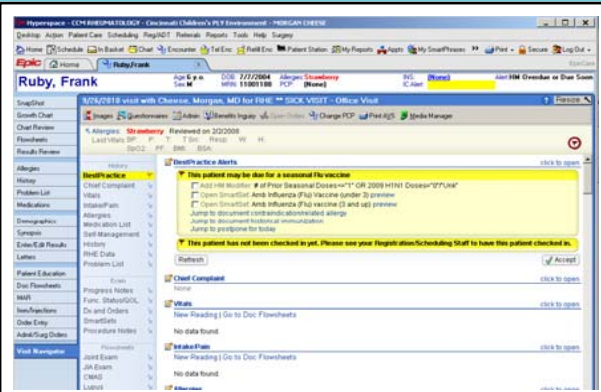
Hyperspace - CCM RHEUMATOLOGY - Cincinnati Children's PLY Environment - MORGAN CHEESE

Desktop Action Patient Care Scheduling Reg/ADT Referrals Reports Tools Help Surgery

Home Schedule In Basket Chart Encounter Tel Enc Refill Enc Patient Station My Reports Appts My SmartPhrases Print Secure Log Out

Epic Home Ruby,Frank

Ruby, Frank

Age 6 y.o. Sex M DOB 2/7/2004 MRN 11001188 Allergies Strawberry PCP [None] INS [None] IC Alert Alert HM Overdue or Due Soon

SnapShot
Growth Chart
Chart Review
Flowsheets
Results Review
Allergies
History
Problem List
Medications
Demographics
Synopsis
Enter/Edit Results
Letters
Patient Education
Doc Flowsheets
MAR
Immunizations
Order Entry
Admit/Surg Orders
Visit Navigator

9/26/2010 visit with Cheese, Morgan, MD for RHE ** SICK VISIT - Office Visit

Images Questionnaires Allergies Benefits Inquiry Open Orders Change PCP Print AVS Media Manager

Allergies: Strawberry Reviewed on 2/2/2008
Last Vitals: BP P T Src Resp W H
SpO2 PF BMI BSA

History
BestPractice
Chief Complaint
Vitals
Intake/Pain
Allergies
Medication List
Self-Management
History
RHE Data
Problem List
Exam
Progress Notes
Func. Status/QOL
Dx and Orders
SmartSets
Procedure Notes
Flowsheets
Joint Exam
JIA Exam
CMAS
Lupus

BestPractice Alerts click to open

This patient may be due for a seasonal Flu vaccine
Add HM Modifier: # of Prior Seasonal Doses<>"1" OR 2009 H1N1 Doses="0"Unk"
Open SmartSet: Amb Influenza (Flu) Vaccine (under 3) preview
Open SmartSet: Amb Influenza (Flu) Vaccine (3 and up) preview
Jump to document contraindication/related allergy
Jump to document historical immunization
Jump to postpone for today

This patient has not been checked in yet. Please see your Registration/Scheduling Staff to have this patient checked in.

Refresh Accept

Chief Complaint click to open

Vitals click to open
New Reading | Go to Doc Flowsheets
No data found.

Intake/Pain click to open
New Reading | Go to Doc Flowsheets
No data found.

Allergies click to open